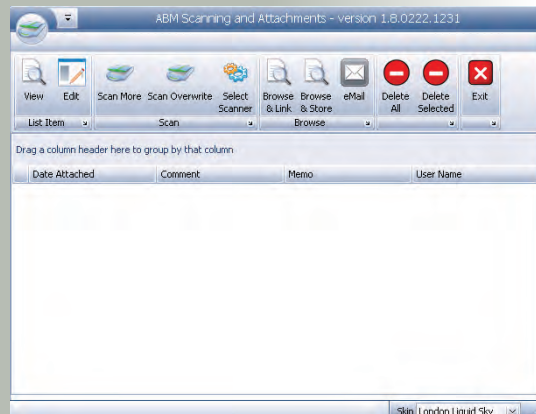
ABM Scanning and Attachments - version 1.8.0222.1231

View Edit
List Item

Scan More Scan Overwrite Select Scanner
Scan

Browse & Link Browse & Store eMail
Browse

Delete All Delete Selected

Exit

Drag a column header here to group by that column

| Date Attached | Comment | Memo | User Name |
|---|---|---|---|

Skin London Liquid Sky